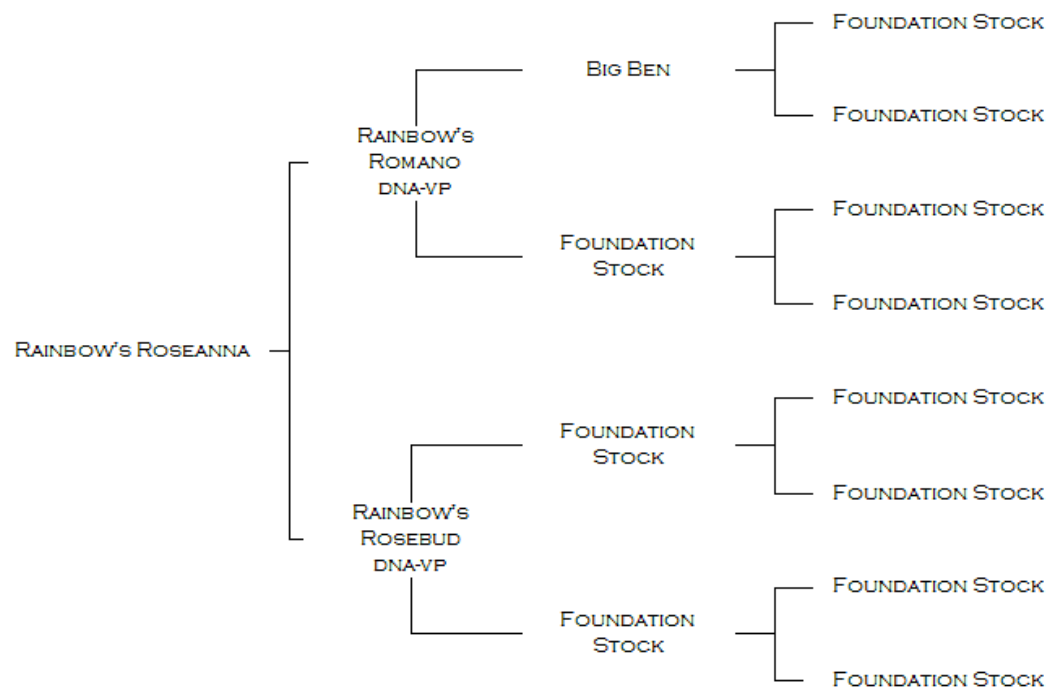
Rainbow's Roseanna

Rainbow's Romano
dna-vp

Big Ben

Foundation Stock

Foundation Stock

Foundation Stock

Foundation Stock

Foundation Stock

Rainbow's Rosebud
dna-vp

Foundation Stock

Foundation Stock

Foundation Stock

Foundation Stock

Foundation Stock

Foundation Stock